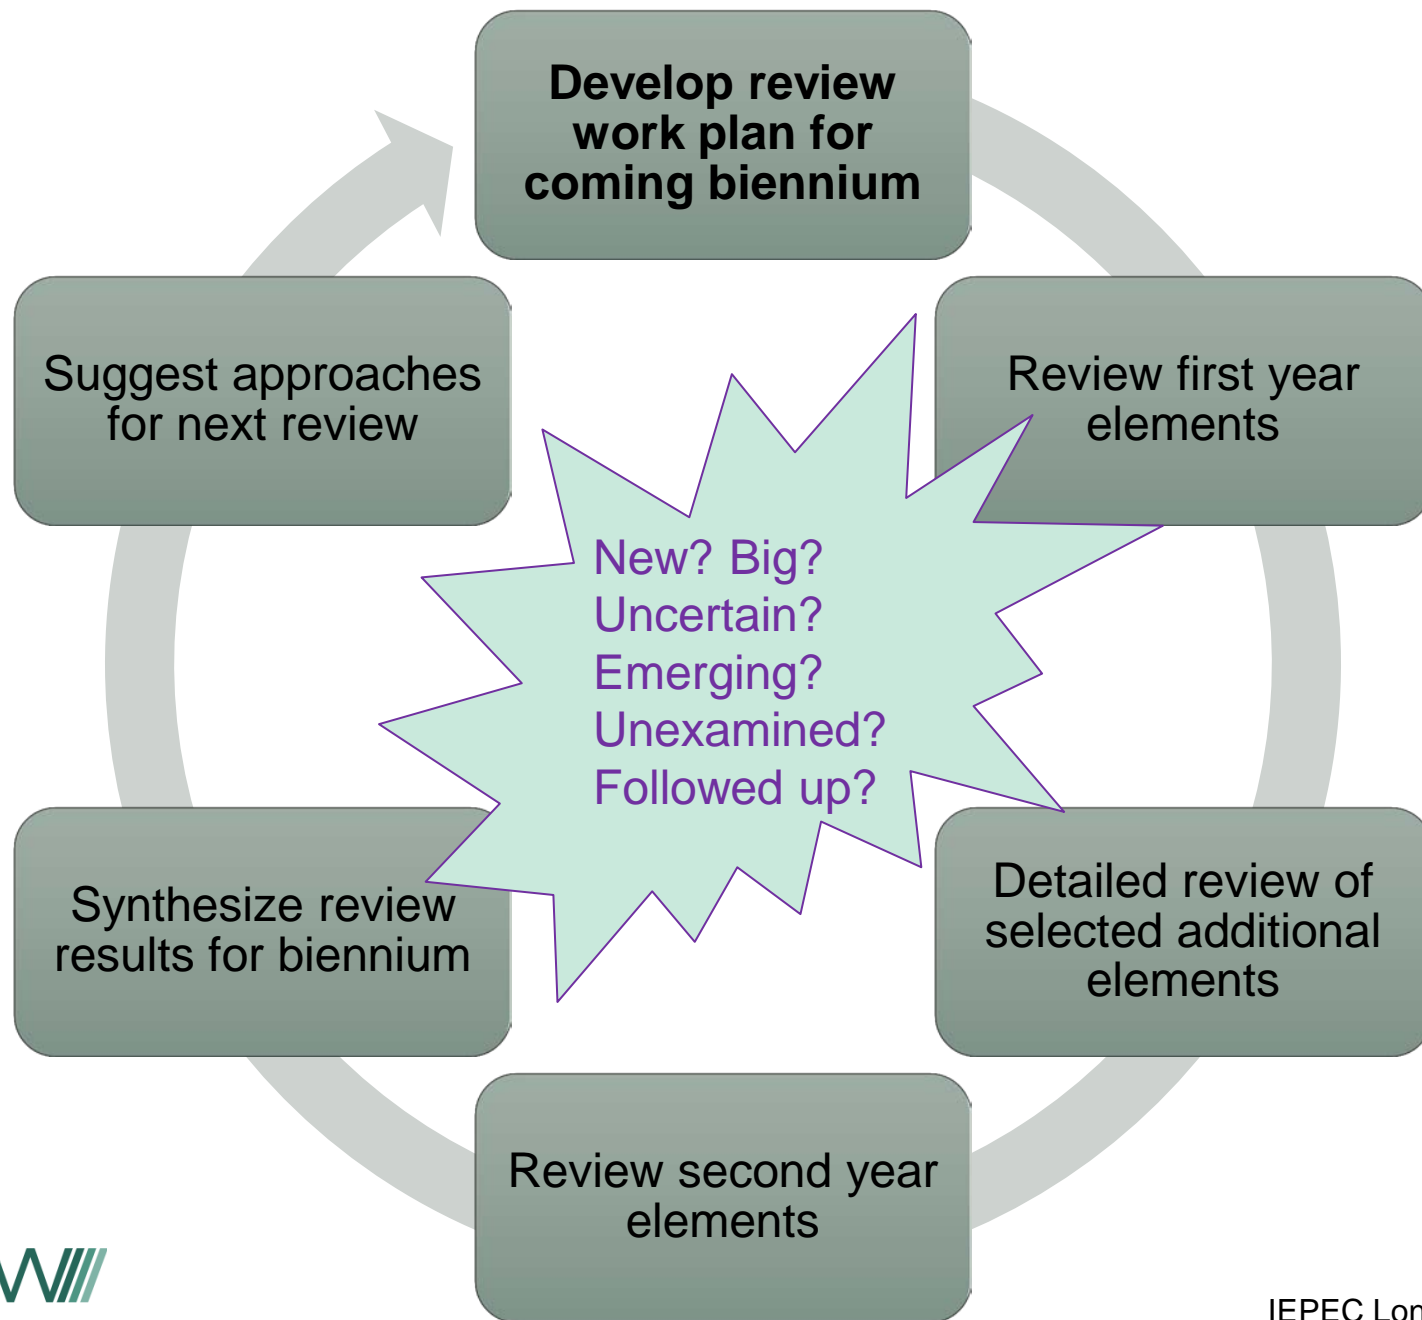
Develop review work plan for coming biennium

Review first year elements

Detailed review of selected additional elements

Review second year elements

Synthesize review results for biennium

Suggest approaches for next review

New? Big?
Uncertain?
Emerging?
Unexamined?
Followed up?

IEPEC Lon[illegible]